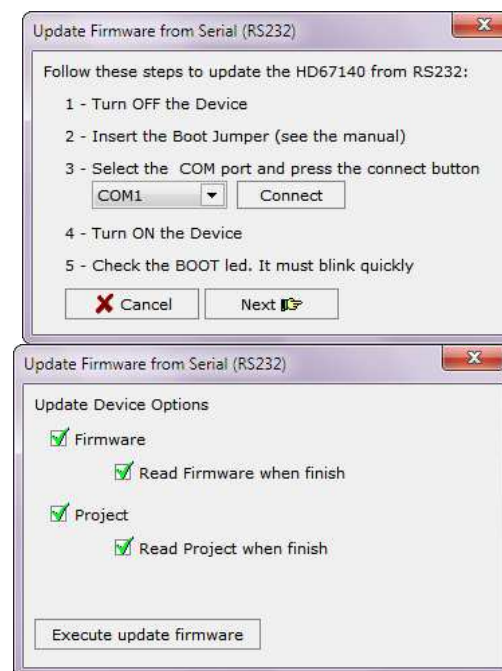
Update Firmware from Serial (RS232)

Follow these steps to update the HD67140 from RS232:

1 - Turn OFF the Device

2 - Insert the Boot Jumper (see the manual)

3 - Select the COM port and press the connect button

COM1

Connect

4 - Turn ON the Device

5 - Check the BOOT led. It must blink quickly

Cancel

Next

Update Firmware from Serial (RS232)

Update Device Options

Firmware

Read Firmware when finish

Project

Read Project when finish

Execute update firmware